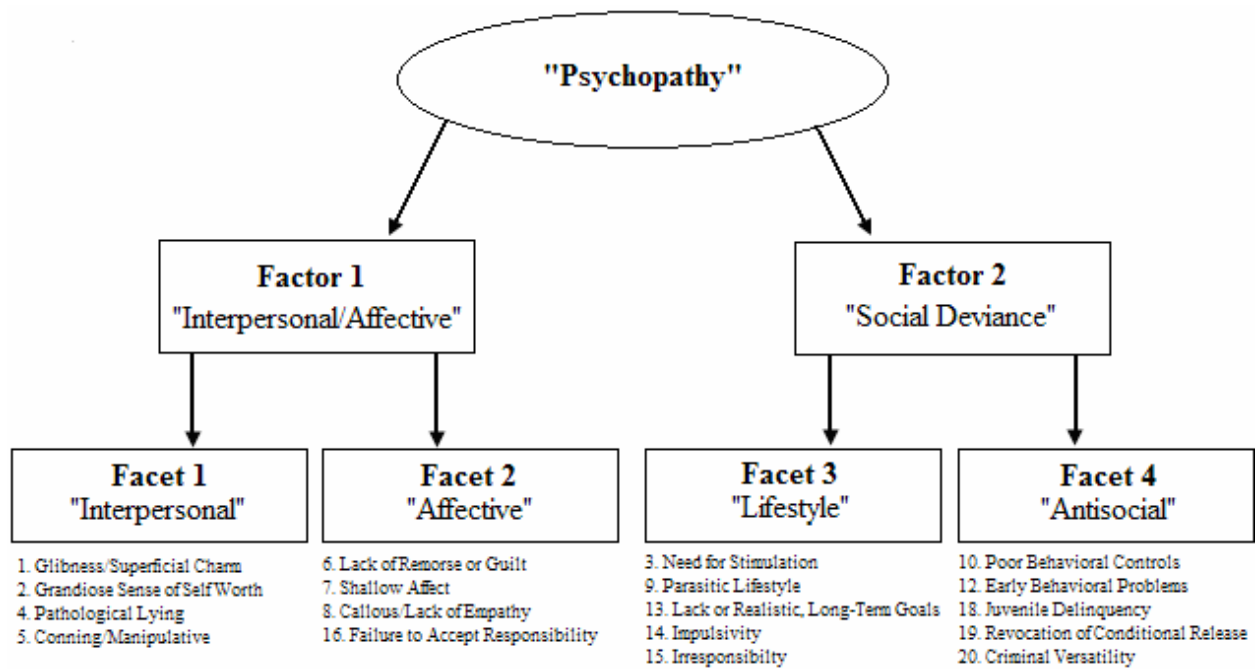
"Psychopathy"

Factor 1
"Interpersonal/Affective"

Factor 2
"Social Deviance"

Facet 1
"Interpersonal"

1. Glibness/Superficial Charm
2. Grandiose Sense of Self Worth
4. Pathological Lying
5. Conning/Manipulative

Facet 2
"Affective"

6. Lack of Remorse or Guilt
7. Shallow Affect
8. Callous/Lack of Empathy
16. Failure to Accept Responsibility

Facet 3
"Lifestyle"

3. Need for Stimulation
9. Parasitic Lifestyle
13. Lack or Realistic, Long-Term Goals
14. Impulsivity
15. Irresponsibilty

Facet 4
"Antisocial"

10. Poor Behavioral Controls
12. Early Behavioral Problems
18. Juvenile Delinquency
19. Revocation of Conditional Release
20. Criminal Versatility